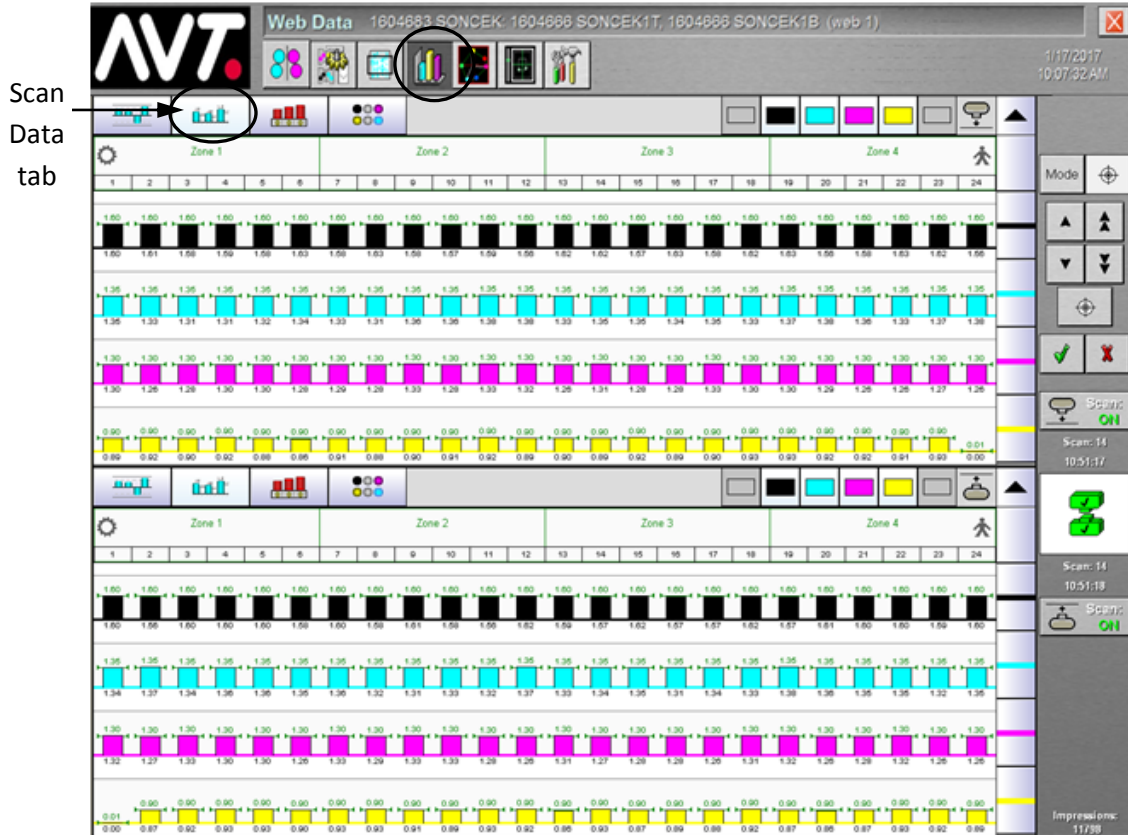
Scan Data tab

AVT.

Web Data 1604683 SONCEK: 1604666 SONCEK1T, 1604666 SONCEK1B (web 1)

1/17/2017
10:07:32 AM

Zone 1 Zone 2 Zone 3 Zone 4

| 1 | 2 | 3 | 4 | 5 | 6 | 7 | 8 | 9 | 10 | 11 | 12 | 13 | 14 | 15 | 16 | 17 | 18 | 19 | 20 | 21 | 22 | 23 | 24 |
|---|---|---|---|---|---|---|---|---|---|---|---|---|---|---|---|---|---|---|---|---|---|---|---|

Mode

Scan: ON
Scan: 14
10:51:17

Zone 1 Zone 2 Zone 3 Zone 4

| 1 | 2 | 3 | 4 | 5 | 6 | 7 | 8 | 9 | 10 | 11 | 12 | 13 | 14 | 15 | 16 | 17 | 18 | 19 | 20 | 21 | 22 | 23 | 24 |
|---|---|---|---|---|---|---|---|---|---|---|---|---|---|---|---|---|---|---|---|---|---|---|---|

Scan: 14
10:51:18

Scan: ON

Impressions: 11798